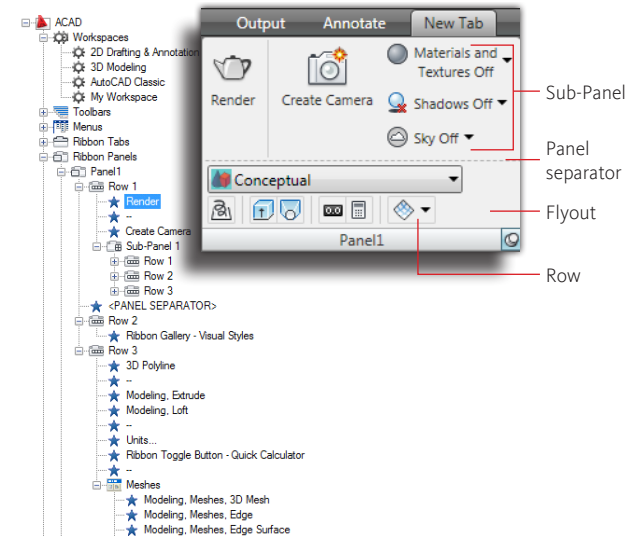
ACAD
Workspaces
2D Drafting & Annotation
3D Modeling
AutoCAD Classic
My Workspace
Toolbars
Menus
Ribbon Tabs
Ribbon Panels
Panel1
Row 1
Render
--
Create Camera
Sub-Panel 1
Row 1
Row 2
Row 3
<PANEL SEPARATOR>
Row 2
Ribbon Gallery - Visual Styles
Row 3
3D Polyline
--
Modeling, Extrude
Modeling, Loft
--
Units...
Ribbon Toggle Button - Quick Calculator
--
Meshes
Modeling, Meshes, 3D Mesh
Modeling, Meshes, Edge
Modeling, Meshes, Edge Surface

Output
Annotate
New Tab
Render
Create Camera
Materials and Textures Off
Shadows Off
Sky Off
Conceptual
0.0
Panel1

Sub-Panel
Panel separator
Flyout
Row